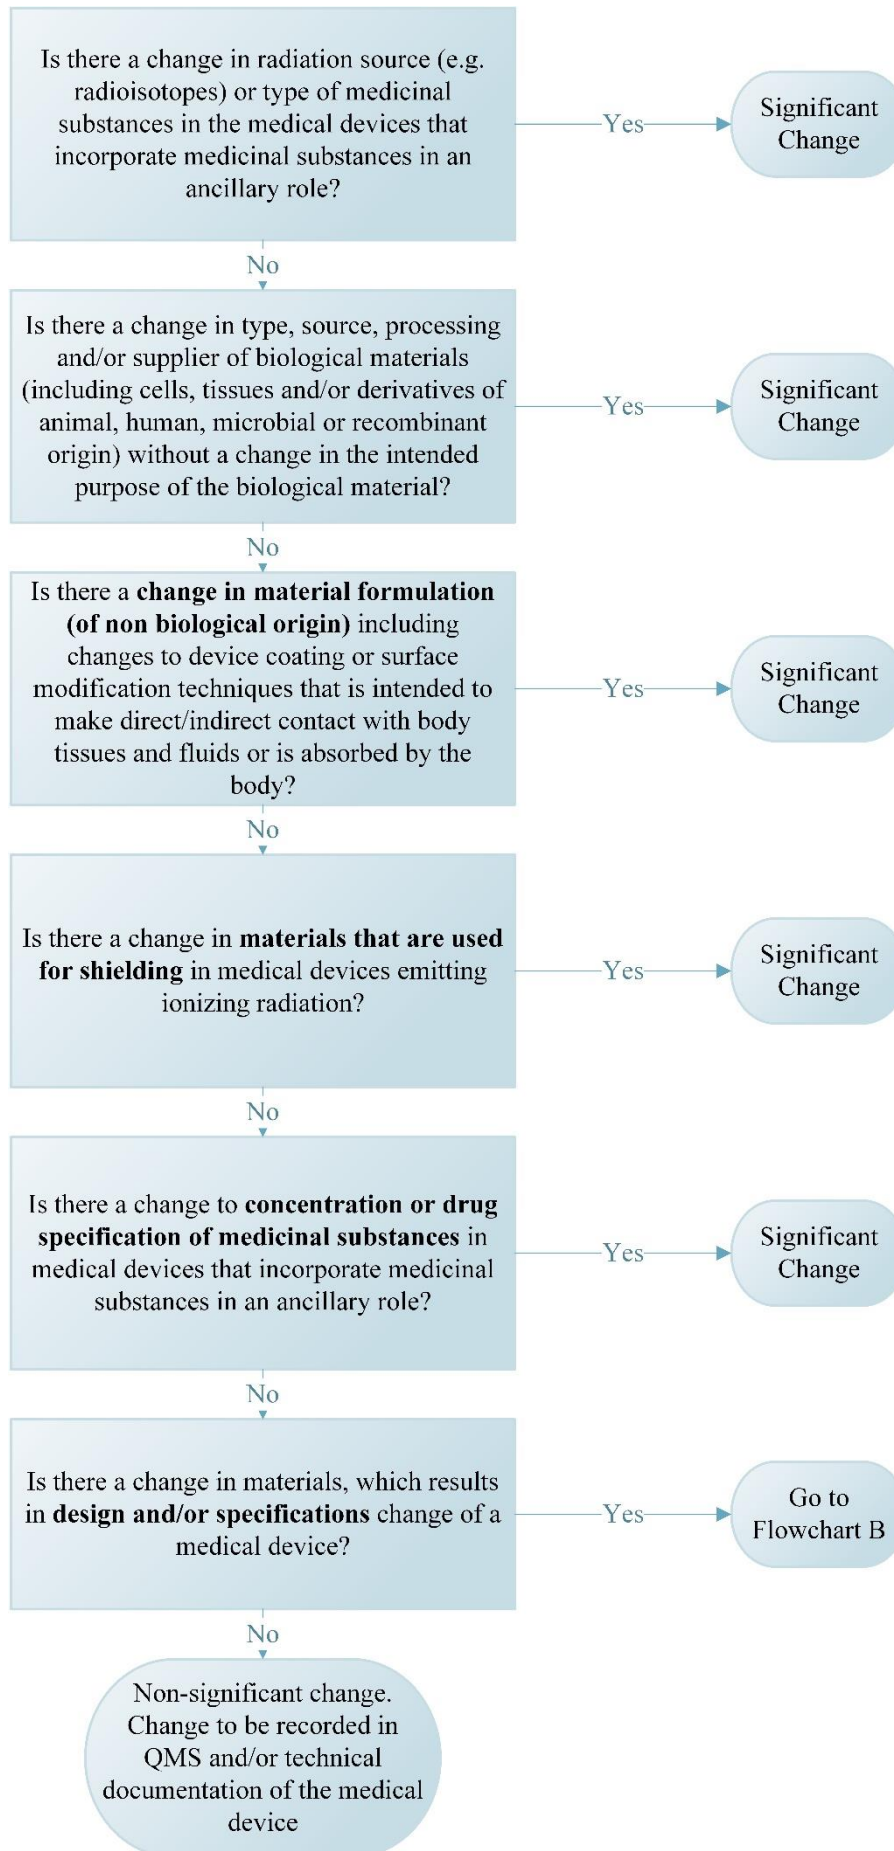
Is there a change in radiation source (e.g. radioisotopes) or type of medicinal substances in the medical devices that incorporate medicinal substances in an ancillary role?

Yes

Significant Change

No

Is there a change in type, source, processing and/or supplier of biological materials (including cells, tissues and/or derivatives of animal, human, microbial or recombinant origin) without a change in the intended purpose of the biological material?

Yes

Significant Change

No

Is there a **change in material formulation (of non biological origin)** including changes to device coating or surface modification techniques that is intended to make direct/indirect contact with body tissues and fluids or is absorbed by the body?

Yes

Significant Change

No

Is there a change in **materials that are used for shielding** in medical devices emitting ionizing radiation?

Yes

Significant Change

No

Is there a change to **concentration or drug specification of medicinal substances** in medical devices that incorporate medicinal substances in an ancillary role?

Yes

Significant Change

No

Is there a change in materials, which results in **design and/or specifications** change of a medical device?

Yes

Go to Flowchart B

No

Non-significant change. Change to be recorded in QMS and/or technical documentation of the medical device